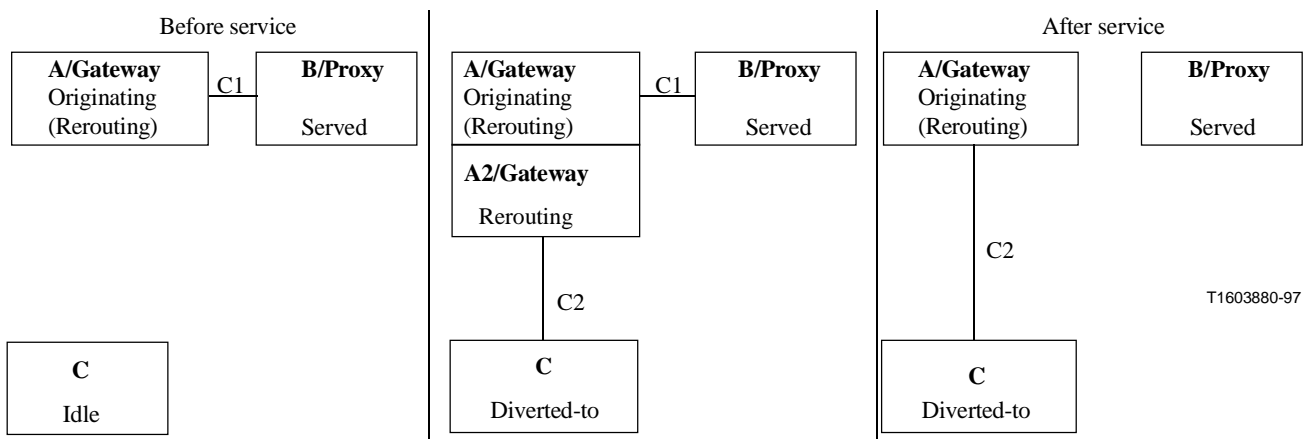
Before service

A/Gateway
Originating
(Rerouting)

C1

B/Proxy

Served

C

Idle

A/Gateway
Originating
(Rerouting)

C1

B/Proxy

Served

A2/Gateway

Rerouting

C2

C

Diverted-to

After service

A/Gateway
Originating
(Rerouting)

B/Proxy

Served

C2

T1603880-97

C

Diverted-to